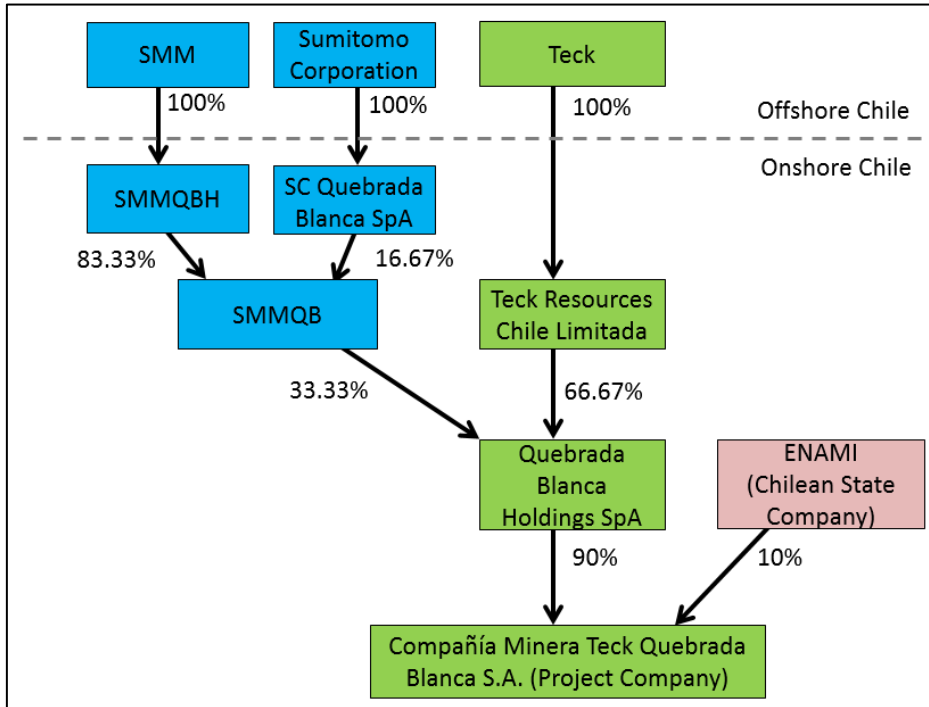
SMM

Sumitomo Corporation

Teck

100%

100%

100%

Offshore Chile

Onshore Chile

SMMQBH

SC Quebrada Blanca SpA

83.33%

16.67%

SMMQB

Teck Resources Chile Limitada

33.33%

66.67%

Quebrada Blanca Holdings SpA

ENAMI (Chilean State Company)

90%

10%

Compañía Minera Teck Quebrada Blanca S.A. (Project Company)